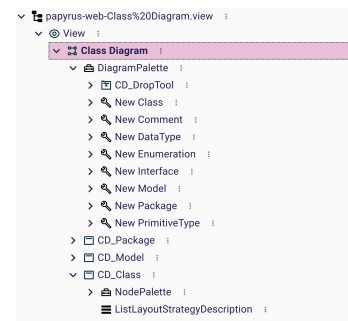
papyrus-web-Class%20Diagram.view ⋮
View ⋮
Class Diagram ⋮
DiagramPalette ⋮
CD_DropTool ⋮
New Class ⋮
New Comment ⋮
New DataType ⋮
New Enumeration ⋮
New Interface ⋮
New Model ⋮
New Package ⋮
New PrimitiveType ⋮
CD_Package ⋮
CD_Model ⋮
CD_Class ⋮
NodePalette ⋮
ListLayoutStrategyDescription ⋮